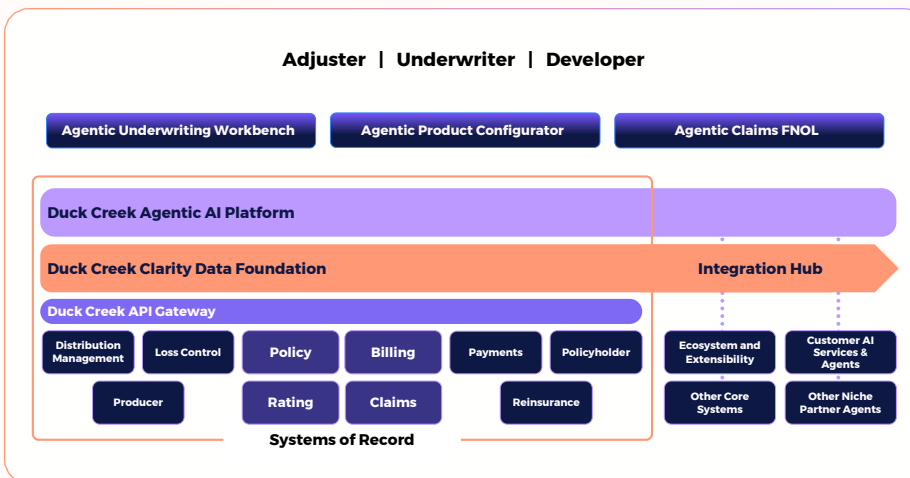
Adjuster | Underwriter | Developer

Agentic Underwriting Workbench

Agentic Product Configurator

Agentic Claims FNOL

Duck Creek Agentic AI Platform

Duck Creek Clarity Data Foundation

Integration Hub

Duck Creek API Gateway

Distribution Management

Loss Control

Policy

Billing

Payments

Policyholder

Producer

Rating

Claims

Reinsurance

Systems of Record

Ecosystem and Extensibility

Customer AI Services & Agents

Other Core Systems

Other Niche Partner Agents